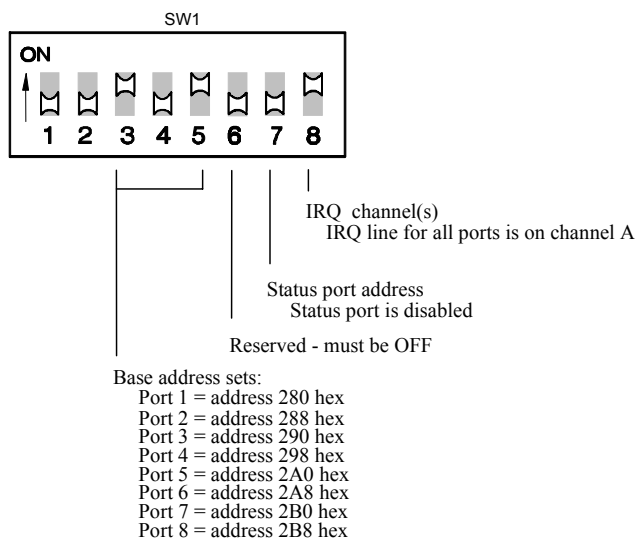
SW1

ON

1 2 3 4 5 6 7 8

IRQ channel(s)
IRQ line for all ports is on channel A

Status port address
Status port is disabled

Reserved - must be OFF

Base address sets:
Port 1 = address 280 hex
Port 2 = address 288 hex
Port 3 = address 290 hex
Port 4 = address 298 hex
Port 5 = address 2A0 hex
Port 6 = address 2A8 hex
Port 7 = address 2B0 hex
Port 8 = address 2B8 hex